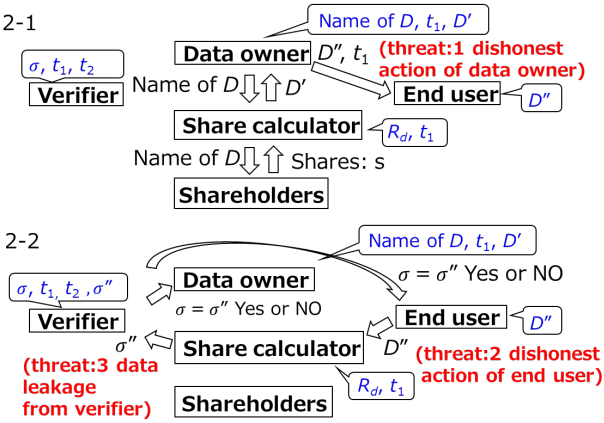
2-1

Name of $D$, $t_1$, $D'$

Data owner $D''$, $t_1$

(threat:1 dishonest action of data owner)

$\sigma$, $t_1$, $t_2$

Verifier

Name of $D$ $D'$

End user

$D''$

Share calculator

$R_d$, $t_1$

Name of $D$ Shares: s

Shareholders

2-2

Name of $D$, $t_1$, $D'$

$\sigma$, $t_1$, $t_2$, $\sigma''$

Data owner

$\sigma = \sigma''$ Yes or NO

$\sigma = \sigma''$ Yes or NO

Verifier

End user

$D''$

$\sigma''$

Share calculator

$D''$

(threat:3 data leakage from verifier)

(threat:2 dishonest action of end user)

$R_d$, $t_1$

Shareholders